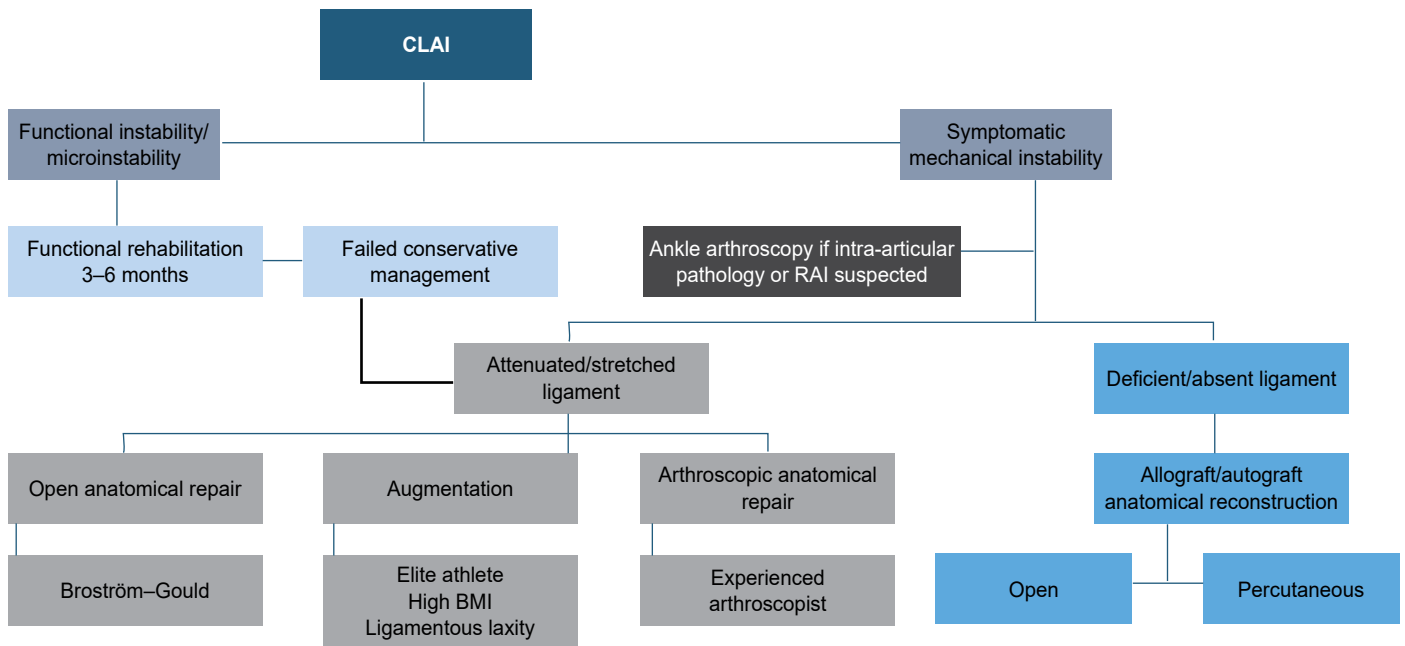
CLAI

Functional instability/ microinstability

Symptomatic mechanical instability

Functional rehabilitation 3–6 months

Failed conservative management

Ankle arthroscopy if intra-articular pathology or RAI suspected

Attenuated/stretched ligament

Deficient/absent ligament

Open anatomical repair

Augmentation

Arthroscopic anatomical repair

Allograft/autograft anatomical reconstruction

Broström–Gould

Elite athlete
High BMI
Ligamentous laxity

Experienced arthroscopist

Open

Percutaneous